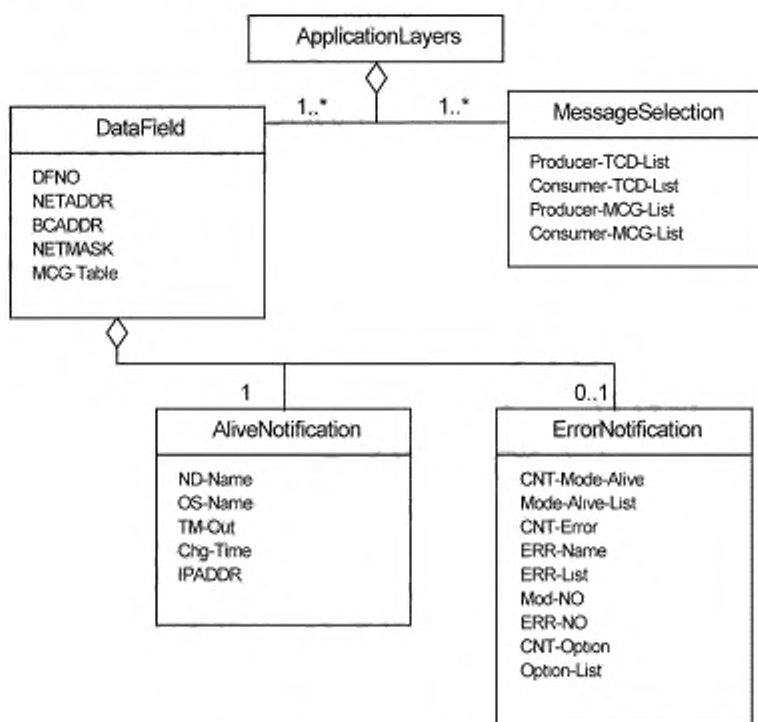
ApplicationLayers

1..*

1..*

DataField

DFNO
NETADDR
BCADDR
NETMASK
MCG-Table

MessageSelection

Producer-TCD-List
Consumer-TCD-List
Producer-MCG-List
Consumer-MCG-List

1

0..1

AliveNotification

ND-Name
OS-Name
TM-Out
Chg-Time
IPADDR

ErrorNotification

CNT-Mode-Alive
Mode-Alive-List
CNT-Error
ERR-Name
ERR-List
Mod-NO
ERR-NO
CNT-Option
Option-List